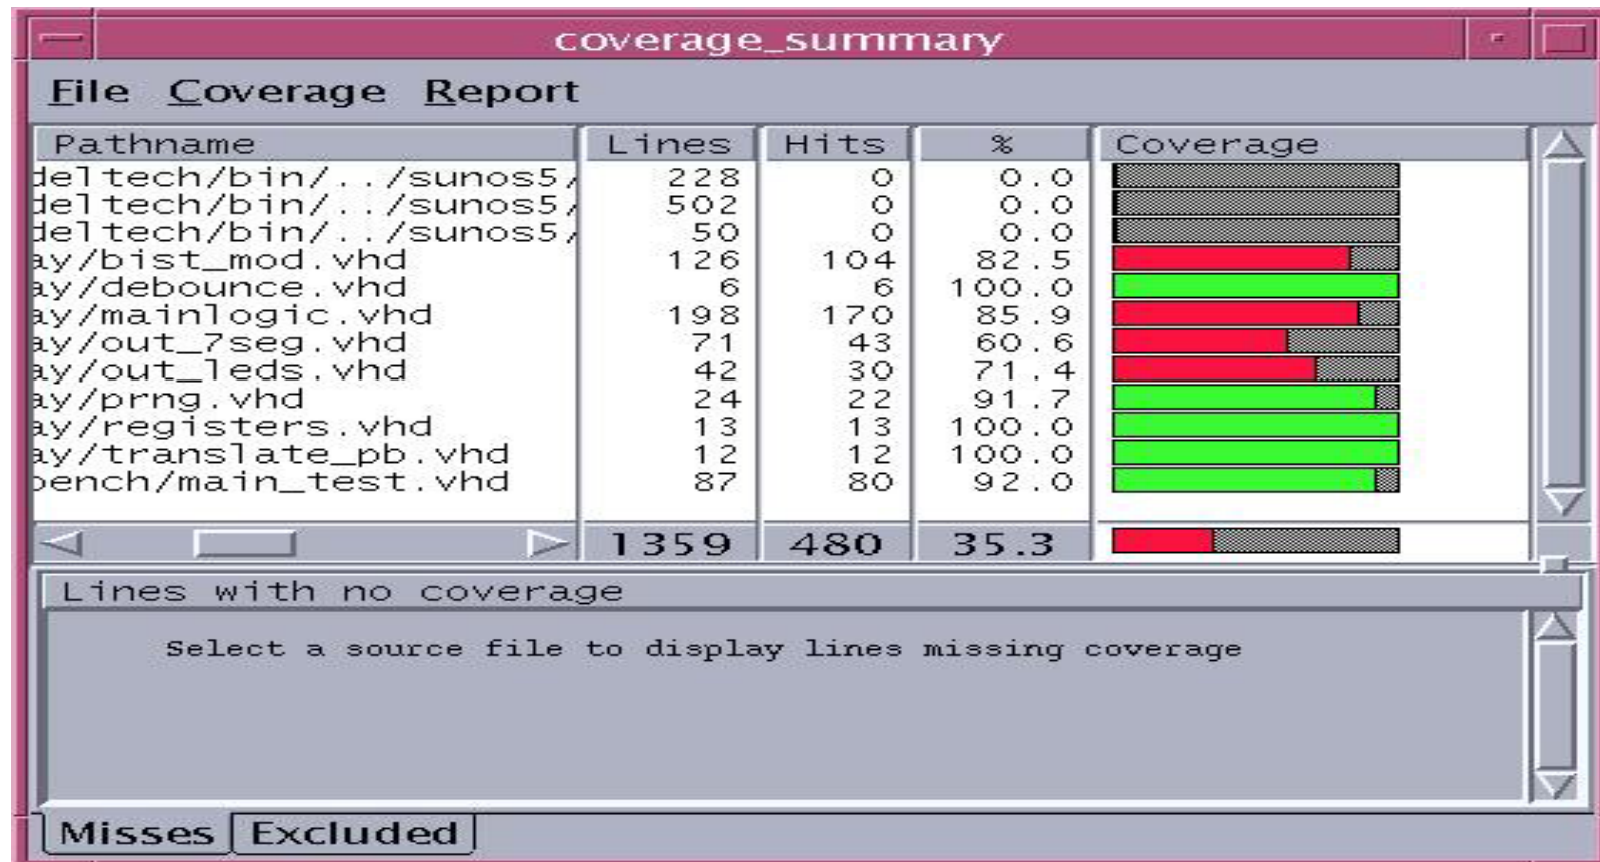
coverage_summary

File Coverage Report

| Pathname | Lines | Hits | % | Coverage |
|---|---|---|---|---|
| deltech/bin/../sunos5/ | 228 | 0 | 0.0 | |
| deltech/bin/../sunos5/ | 502 | 0 | 0.0 | |
| deltech/bin/../sunos5/ | 50 | 0 | 0.0 | |
| ay/bist_mod.vhd | 126 | 104 | 82.5 | |
| ay/debounce.vhd | 6 | 6 | 100.0 | |
| ay/mainlogic.vhd | 198 | 170 | 85.9 | |
| ay/out_7seg.vhd | 71 | 43 | 60.6 | |
| ay/out_leds.vhd | 42 | 30 | 71.4 | |
| ay/prng.vhd | 24 | 22 | 91.7 | |
| ay/registers.vhd | 13 | 13 | 100.0 | |
| ay/translate_pb.vhd | 12 | 12 | 100.0 | |
| bench/main_test.vhd | 87 | 80 | 92.0 | |
| | 1359 | 480 | 35.3 | |

Lines with no coverage

Select a source file to display lines missing coverage

Misses Excluded